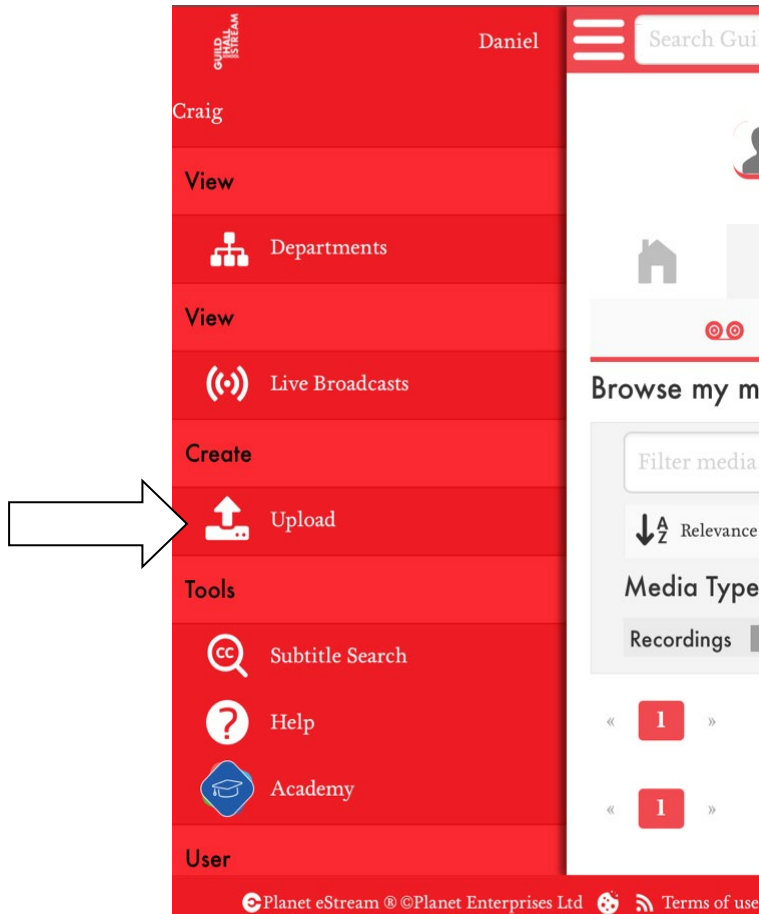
GUILD HALL ESTREAM

Daniel Craig

View

Departments

View

Live Broadcasts

Create

Upload

Tools

Subtitle Search

Help

Academy

User

Search Gui

Browse my m

Filter media

Relevance

Media Type

Recordings

« 1 »

« 1 »

Planet eStream ® ©Planet Enterprises Ltd Terms of use